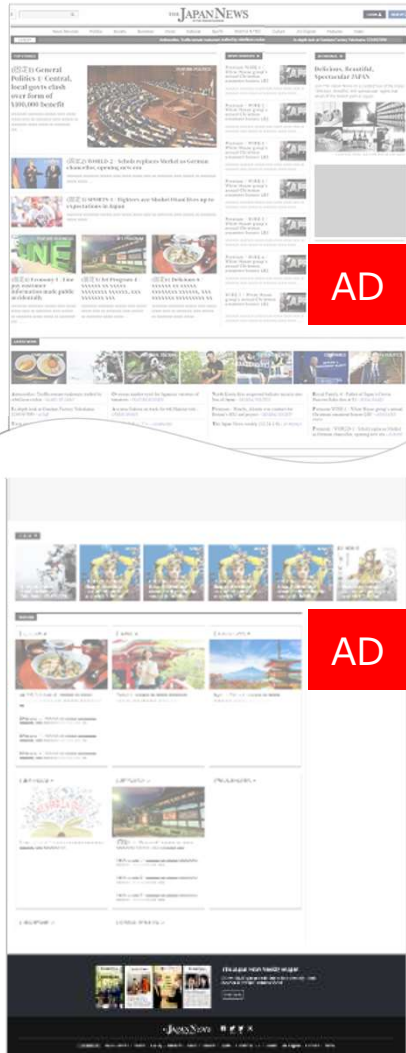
THE JAPAN NEWS

General Politics 1: Central, local govts clash over form of ¥100,000 benefit

WORLD 2 : Scholz replaces Merkel as German chancellor, opening new era

SPORTS 1 : Fighters ace Shohei Otani lives up to expectations in Japan

Economy 1 : Fast pay insurance information made public accidentally

Delicious, Beautiful, Spectacular JAPAN

AD

AD